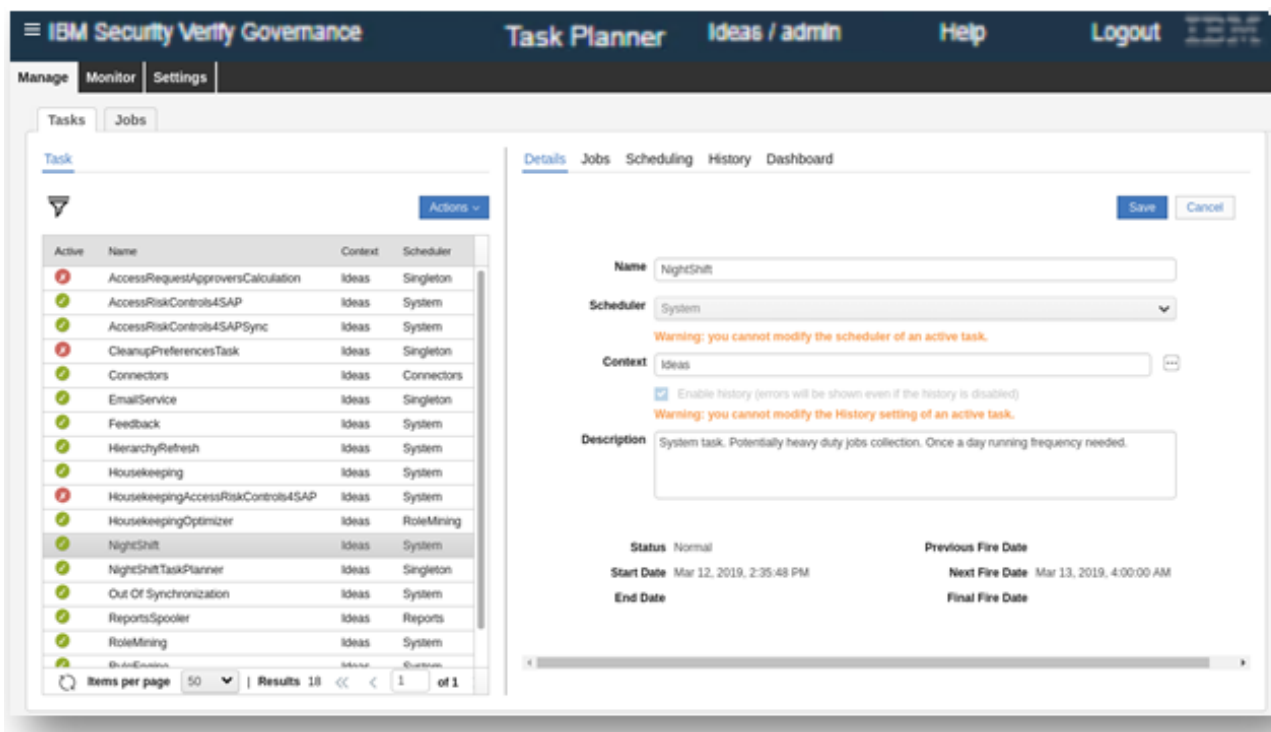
≡ IBM Security Verify Governance Task Planner Ideas / admin Help Logout IBM

Manage Monitor Settings

Tasks Jobs

Task

Actions

| Active | Name | Context | Scheduler |
|---|---|---|---|
| | AccessRequestApproversCalculation | Ideas | Singleton |
| | AccessRiskControls4SAP | Ideas | System |
| | AccessRiskControls4SAPSync | Ideas | System |
| | CleanupPreferencesTask | Ideas | Singleton |
| | Connectors | Ideas | Connectors |
| | EmailService | Ideas | Singleton |
| | Feedback | Ideas | System |
| | HierarchyRefresh | Ideas | System |
| | Housekeeping | Ideas | System |
| | HousekeepingAccessRiskControls4SAP | Ideas | System |
| | HousekeepingOptimizer | Ideas | RoleMining |
| | NightShift | Ideas | System |
| | NightShiftTaskPlanner | Ideas | Singleton |
| | Out Of Synchronization | Ideas | System |
| | ReportsSpooler | Ideas | Reports |
| | RoleMining | Ideas | System |
| | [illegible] | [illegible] | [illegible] |

Items per page 50 | Results 18 1 of 1

Details Jobs Scheduling History Dashboard

Save Cancel

Name NightShift

Scheduler System

Warning: you cannot modify the scheduler of an active task.

Context Ideas

Enable history (errors will be shown even if the history is disabled)

Warning: you cannot modify the History setting of an active task.

Description System task. Potentially heavy duty jobs collection. Once a day running frequency needed.

Status Normal

Start Date Mar 12, 2019, 2:35:48 PM

End Date

Previous Fire Date

Next Fire Date Mar 13, 2019, 4:00:00 AM

Final Fire Date